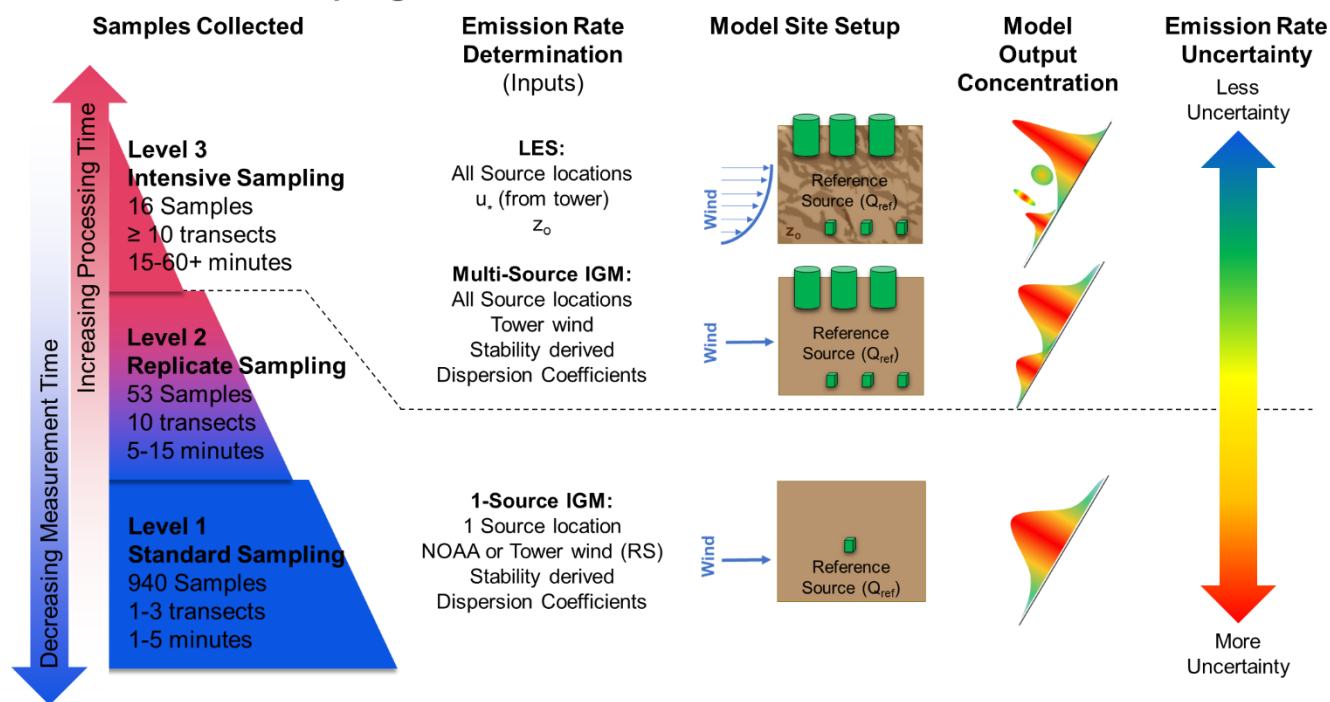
Samples Collected

Emission Rate Determination (Inputs)

Model Site Setup

Model Output Concentration

Emission Rate Uncertainty

Less Uncertainty

Increasing Processing Time

Decreasing Measurement Time

Level 3
Intensive Sampling
16 Samples
≥ 10 transects
15-60+ minutes

LES:
All Source locations
$u_*$ (from tower)
$z_o$

Wind

Reference Source ($Q_{ref}$)

$z_o$

Level 2
Replicate Sampling
53 Samples
10 transects
5-15 minutes

Multi-Source IGM:
All Source locations
Tower wind
Stability derived
Dispersion Coefficients

Wind

Reference Source ($Q_{ref}$)

Level 1
Standard Sampling
940 Samples
1-3 transects
1-5 minutes

1-Source IGM:
1 Source location
NOAA or Tower wind (RS)
Stability derived
Dispersion Coefficients

Wind

Reference Source ($Q_{ref}$)

More Uncertainty